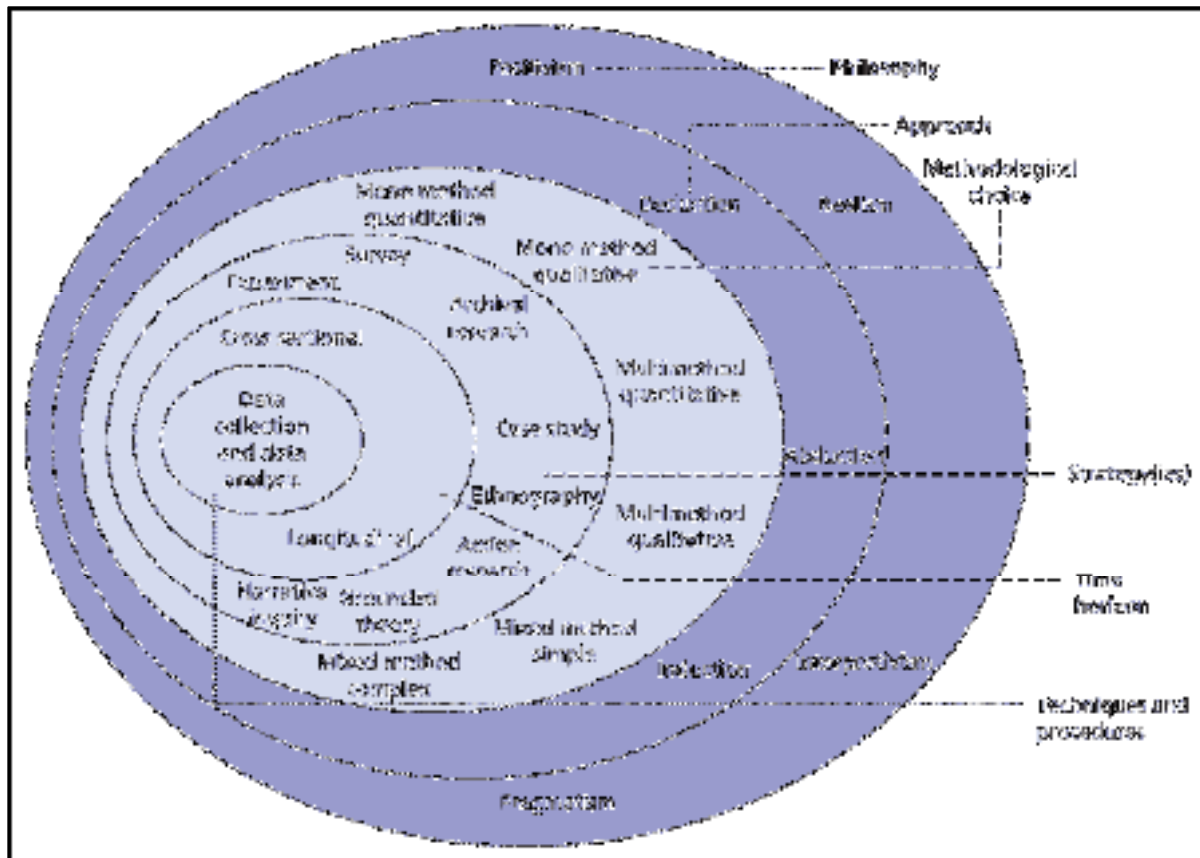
Positivism
Philosophy
Approach
Methodological choice
Deduction
Realism
Mono method quantitative
Mono method qualitative
Survey
Experiment
Archival research
Cross-sectional
Multimethod quantitative
Data collection and data analysis
Case study
Abduction
Strategy(ies)
Ethnography
Multimethod qualitative
Longitudinal
Action research
Time horizon
Narrative inquiry
Grounded theory
Mixed method simple
Mixed method complex
Induction
Interpretivism
Techniques and procedures
Pragmatism